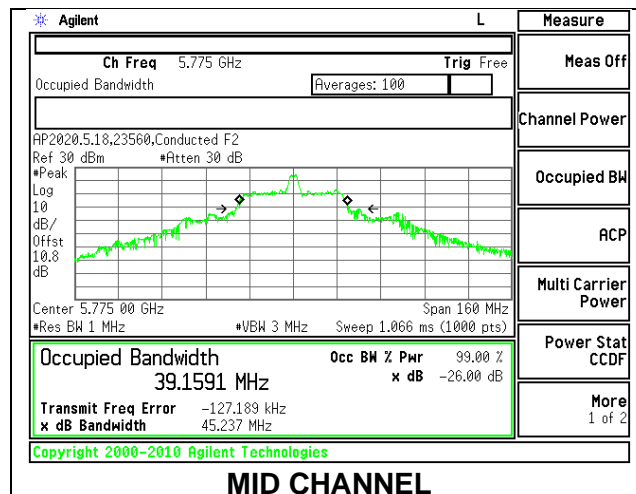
Agilent L

Ch Freq 5.775 GHz Trig Free

Occupied Bandwidth Averages: 100

AP2020.5.18,23560,Conducted F2

Ref 30 dBm #Atten 30 dB

#Peak
Log
10
dB/
Offst
10.8
dB

Center 5.775 00 GHz Span 160 MHz

#Res BW 1 MHz #VBW 3 MHz Sweep 1.066 ms (1000 pts)

Occupied Bandwidth
39.1591 MHz

Occ BW % Pwr 99.00 %
x dB -26.00 dB

Transmit Freq Error -127.189 kHz
x dB Bandwidth 45.237 MHz

Copyright 2000-2010 Agilent Technologies

Measure

Meas Off

Channel Power

Occupied BW

ACP

Multi Carrier Power

Power Stat CCDF

More
1 of 2

MID CHANNEL